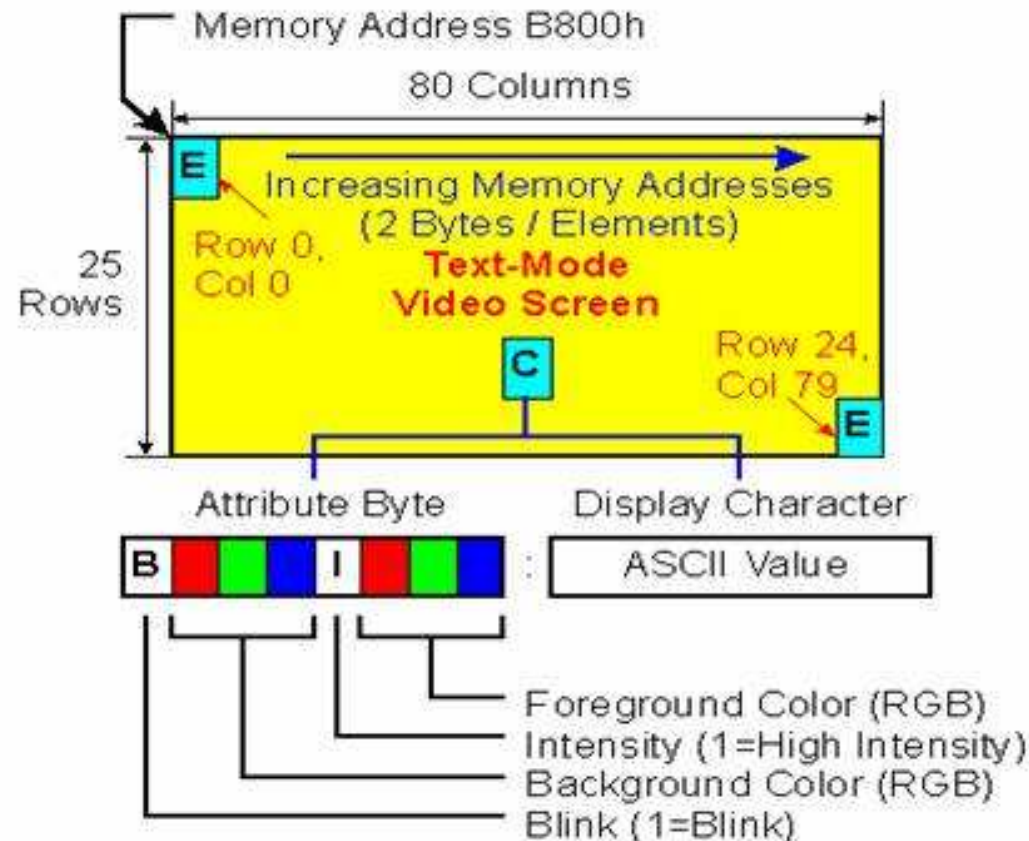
Memory Address B800h

80 Columns

25 Rows

E

Increasing Memory Addresses (2 Bytes / Elements)

Row 0, Col 0

Text-Mode Video Screen

C

Row 24, Col 79

E

Attribute Byte

Display Character

B

I

:

ASCII Value

Foreground Color (RGB)

Intensity (1=High Intensity)

Background Color (RGB)

Blink (1=Blink)